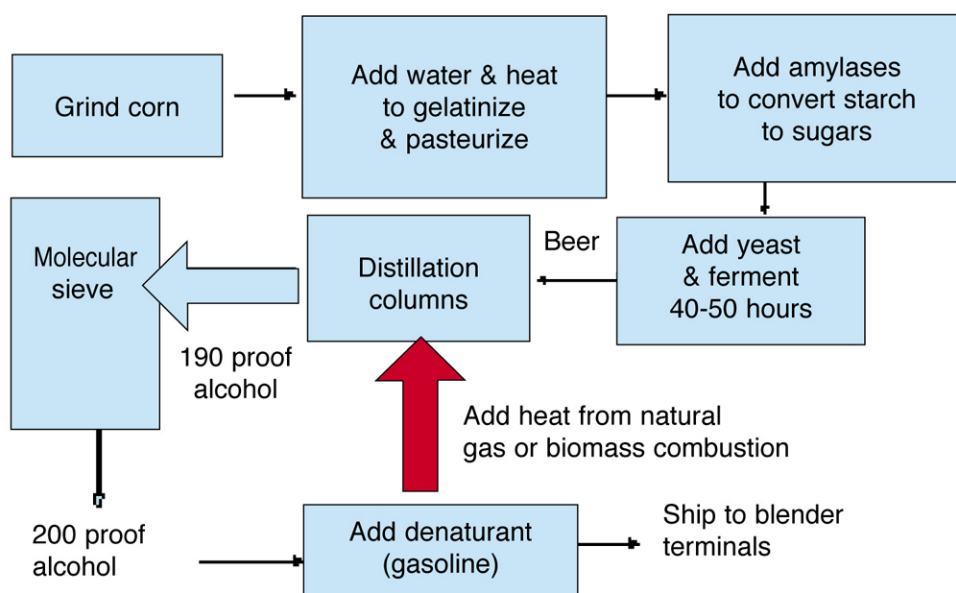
Grind corn

Add water & heat to gelatinize & pasteurize

Add amylases to convert starch to sugars

Add yeast & ferment 40-50 hours

Beer

Distillation columns

Molecular sieve

190 proof alcohol

Add heat from natural gas or biomass combustion

200 proof alcohol

Add denaturant (gasoline)

Ship to blender terminals